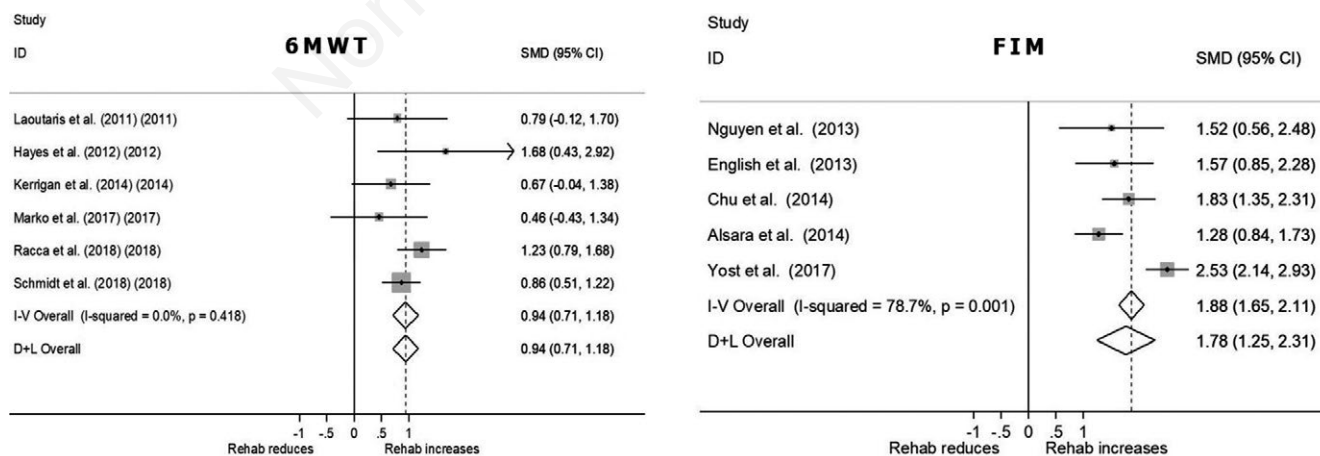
Study

ID

6MWT

SMD (95% CI)

| Study ID | SMD (95% CI) |
|---|---|
| Laoutaris et al. (2011) (2011) | 0.79 (-0.12, 1.70) |
| Hayes et al. (2012) (2012) | 1.68 (0.43, 2.92) |
| Kerrigan et al. (2014) (2014) | 0.67 (-0.04, 1.38) |
| Marko et al. (2017) (2017) | 0.46 (-0.43, 1.34) |
| Racca et al. (2018) (2018) | 1.23 (0.79, 1.68) |
| Schmidt et al. (2018) (2018) | 0.86 (0.51, 1.22) |
| I-V Overall (I-squared = 0.0%, p = 0.418) | 0.94 (0.71, 1.18) |
| D+L Overall | 0.94 (0.71, 1.18) |

-1 -.5 0 .5 1

Rehab reduces Rehab increases

Study

ID

FIM

SMD (95% CI)

| Study ID | SMD (95% CI) |
|---|---|
| Nguyen et al. (2013) | 1.52 (0.56, 2.48) |
| English et al. (2013) | 1.57 (0.85, 2.28) |
| Chu et al. (2014) | 1.83 (1.35, 2.31) |
| Alsara et al. (2014) | 1.28 (0.84, 1.73) |
| Yost et al. (2017) | 2.53 (2.14, 2.93) |
| I-V Overall (I-squared = 78.7%, p = 0.001) | 1.88 (1.65, 2.11) |
| D+L Overall | 1.78 (1.25, 2.31) |

-1 -.5 0 .5 1

Rehab reduces Rehab increases